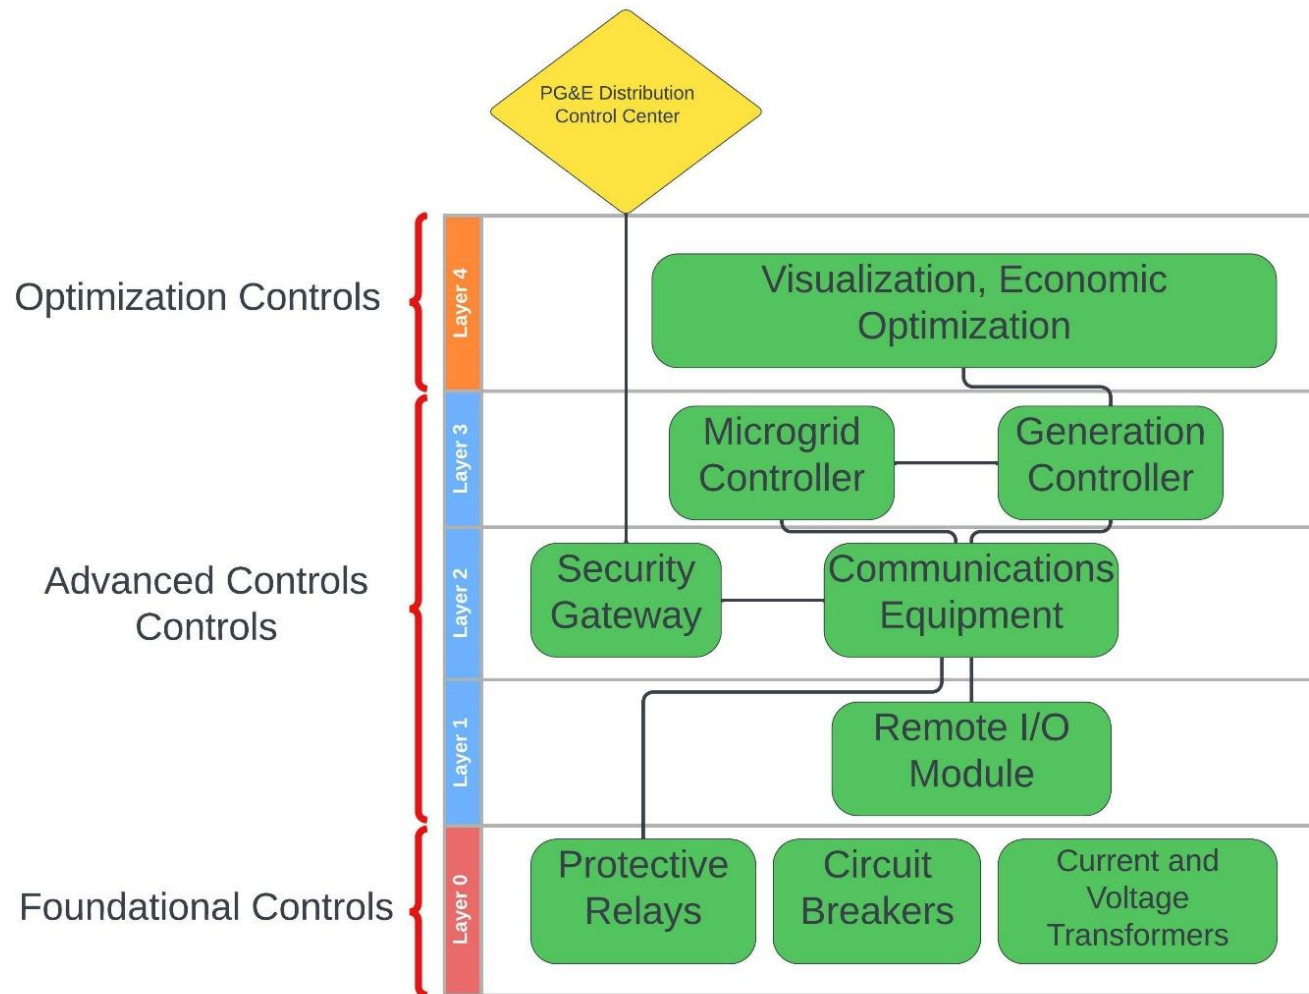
PG&E Distribution Control Center

Optimization Controls

Layer 4

Visualization, Economic Optimization

Advanced Controls Controls

Layer 3

Microgrid Controller

Generation Controller

Layer 2

Security Gateway

Communications Equipment

Layer 1

Remote I/O Module

Foundational Controls

Layer 0

Protective Relays

Circuit Breakers

Current and Voltage Transformers